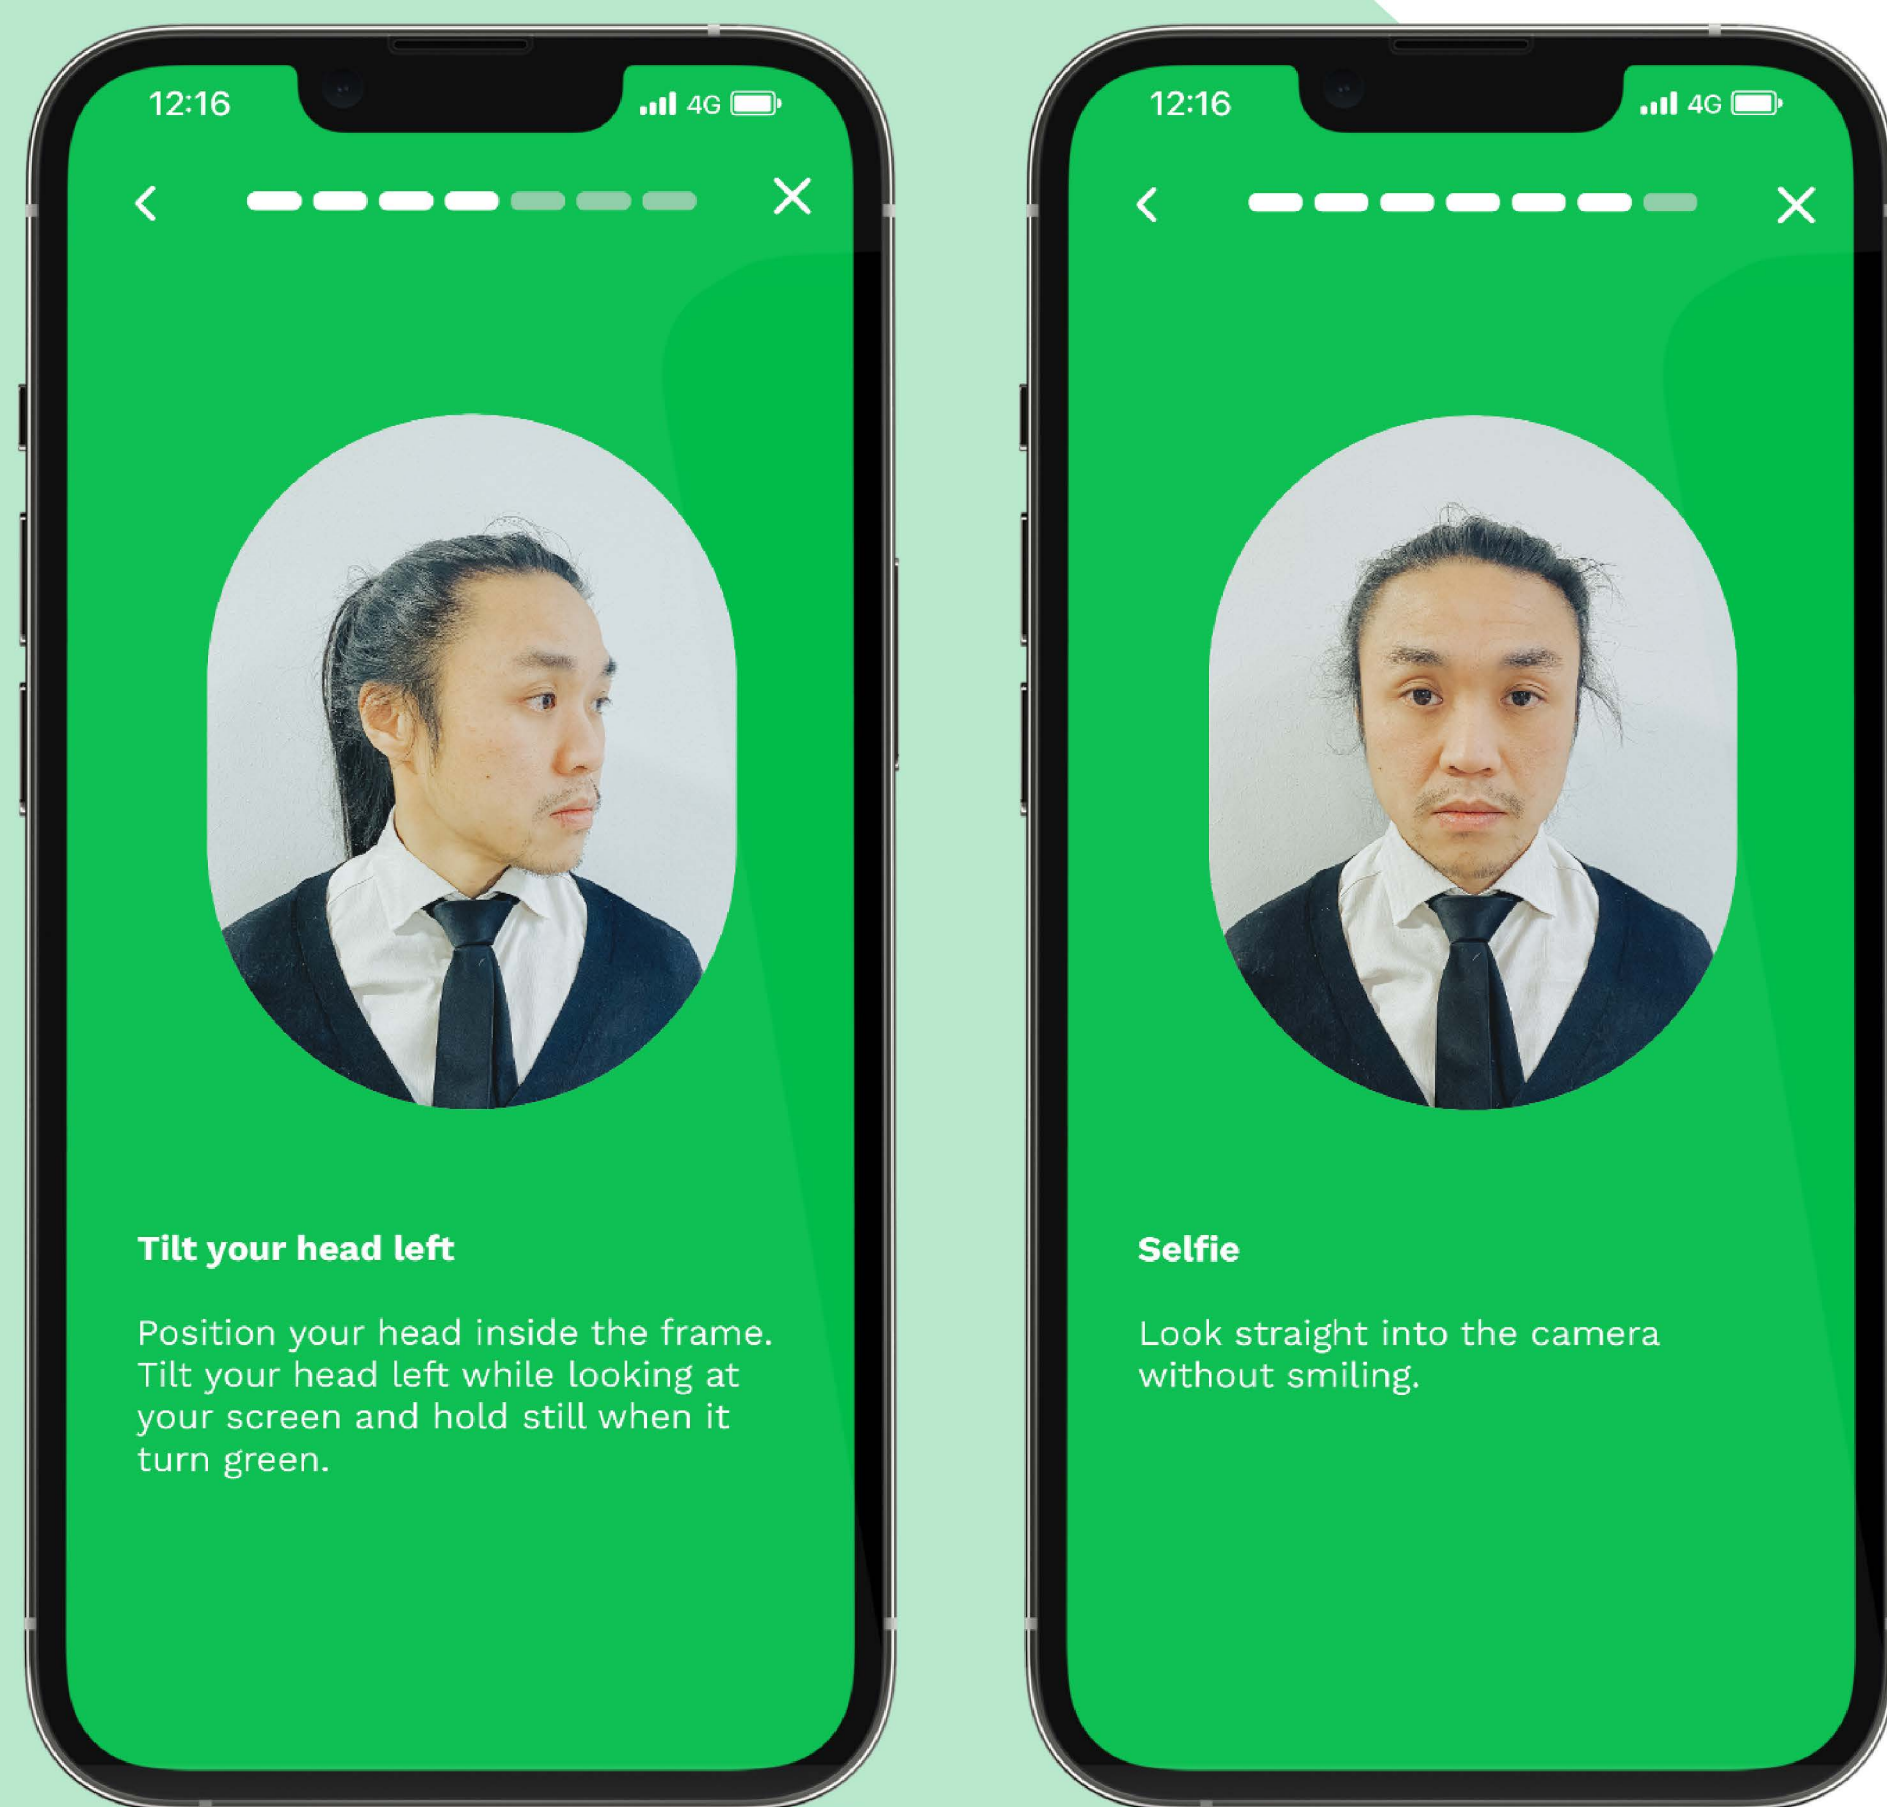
12:16 4G

Tilt your head left

Position your head inside the frame. Tilt your head left while looking at your screen and hold still when it turn green.

12:16 4G

Selfie

Look straight into the camera without smiling.